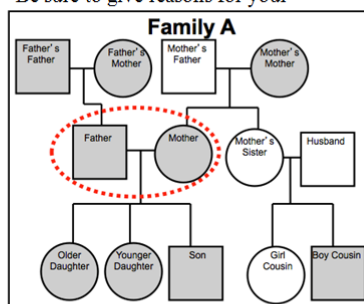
Be sure to give reasons for your

Family A

Father's Father

Father's Mother

Mother's Father

Mother's Mother

Father

Mother

Mother's Sister

Husband

Older Daughter

Younger Daughter

Son

Girl Cousin

Boy Cousin